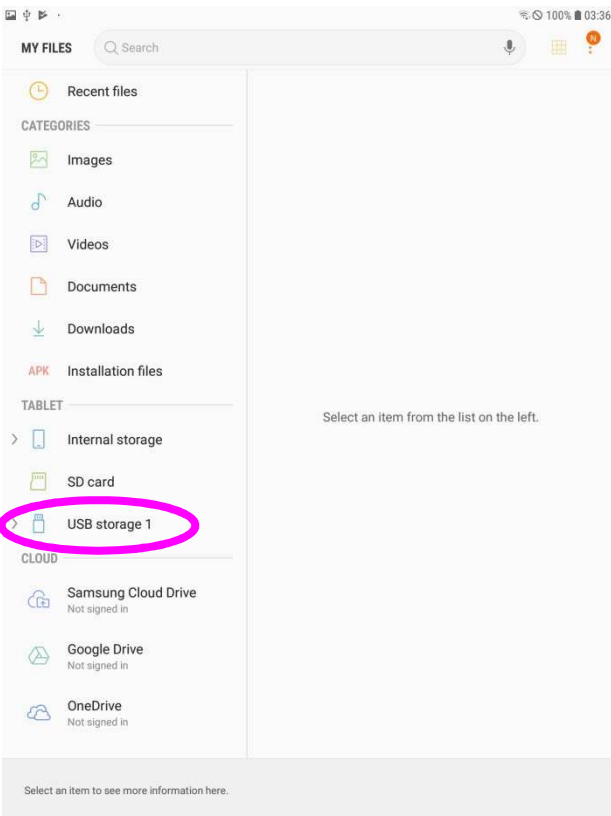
100% 03:36

MY FILES Search

N

Recent files

CATEGORIES

Images

Audio

Videos

Documents

Downloads

APK Installation files

TABLET

Internal storage

SD card

USB storage 1

CLOUD

Samsung Cloud Drive
Not signed in

Google Drive
Not signed in

OneDrive
Not signed in

Select an item from the list on the left.

Select an item to see more information here.